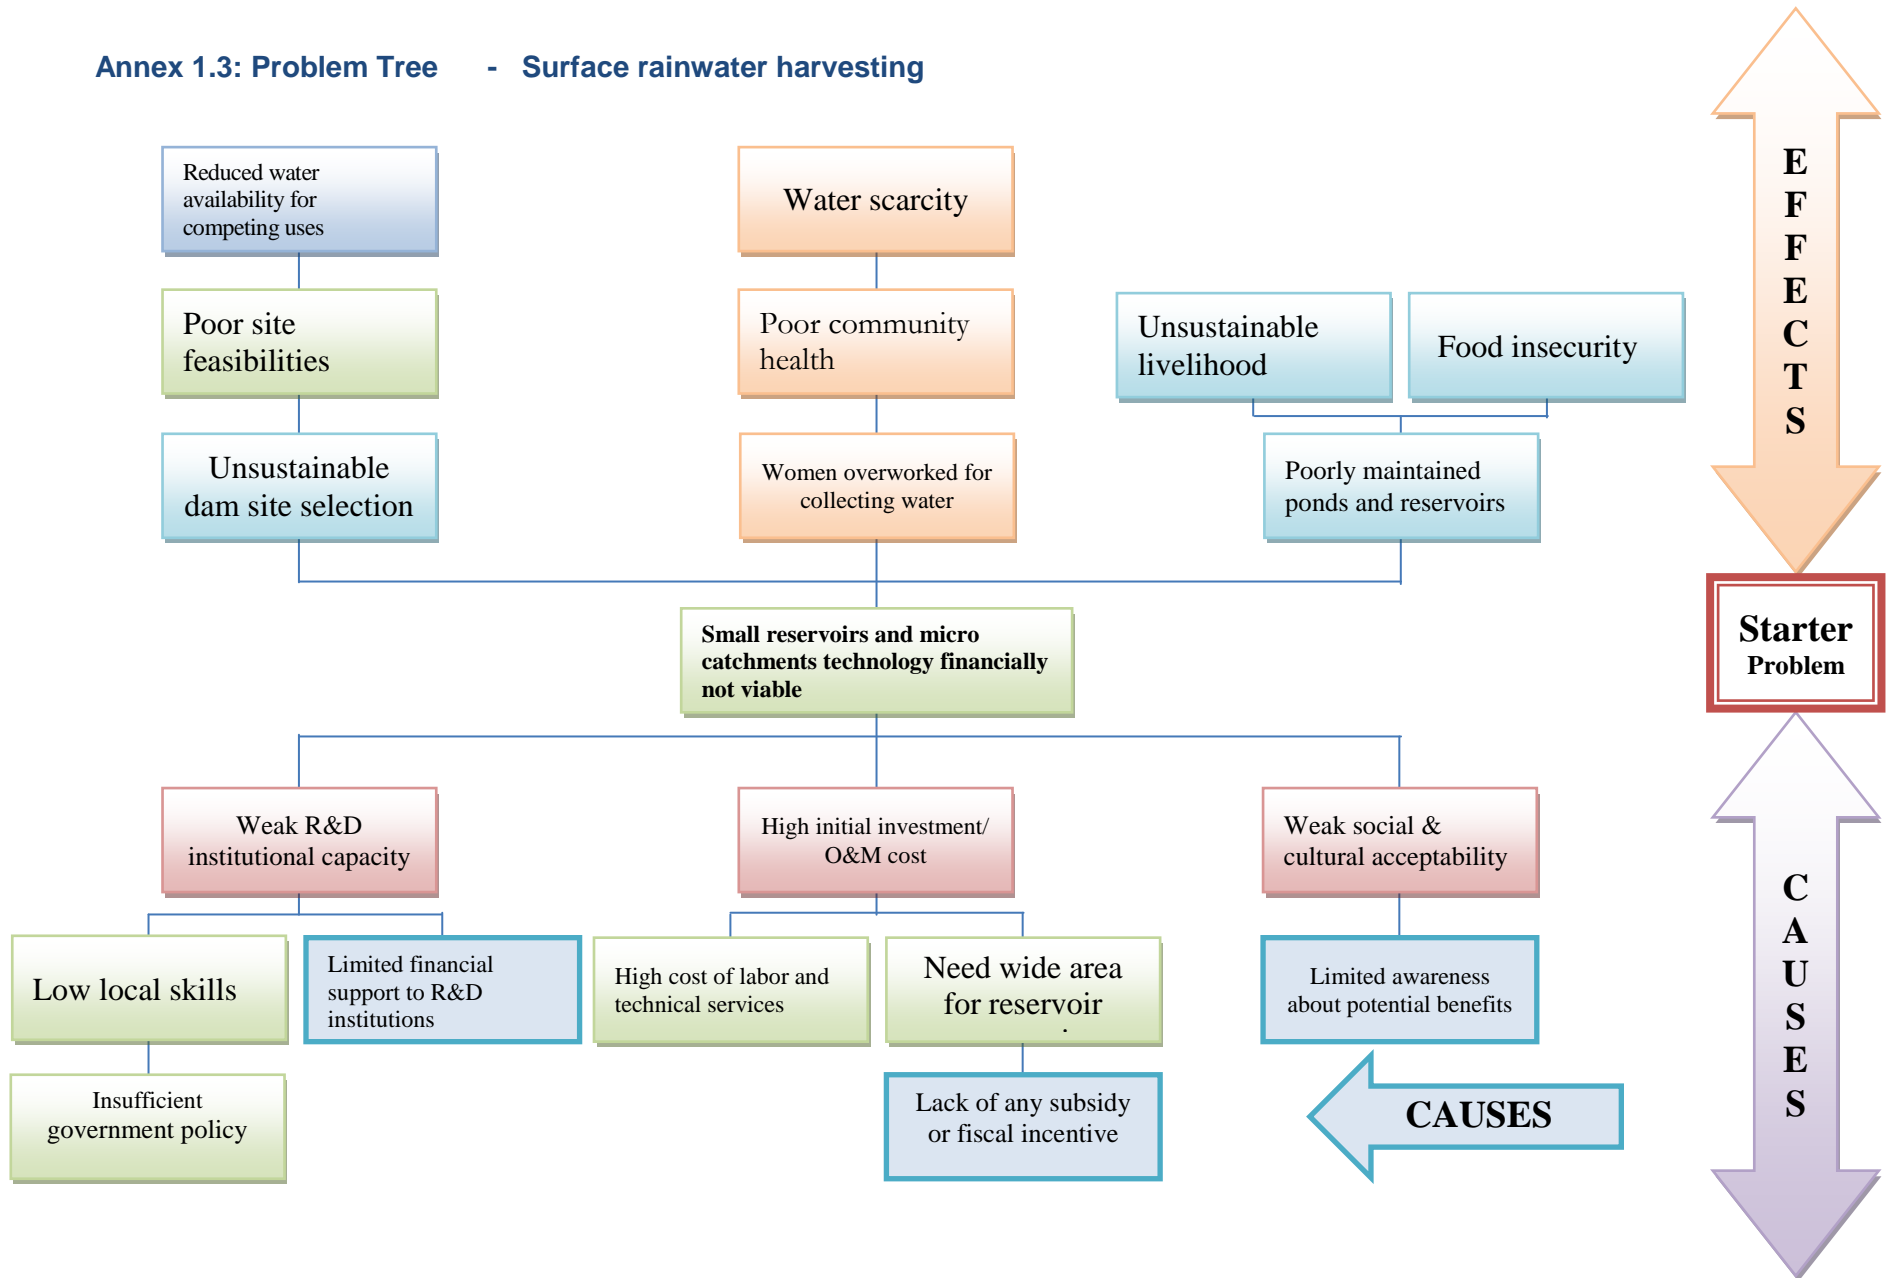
Annex 1.3: Problem Tree - Surface rainwater harvesting

EFFECTS

Reduced water availability for competing uses

Water scarcity

Poor site feasibilities

Poor community health

Unsustainable livelihood

Food insecurity

Unsustainable dam site selection

Women overworked for collecting water

Poorly maintained ponds and reservoirs

Starter Problem

Small reservoirs and micro catchments technology financially not viable

CAUSES

Weak R&D institutional capacity

High initial investment/ O&M cost

Weak social & cultural acceptability

Low local skills

Limited financial support to R&D institutions

High cost of labor and technical services

Need wide area for reservoir

Limited awareness about potential benefits

Insufficient government policy

Lack of any subsidy or fiscal incentive

CAUSES